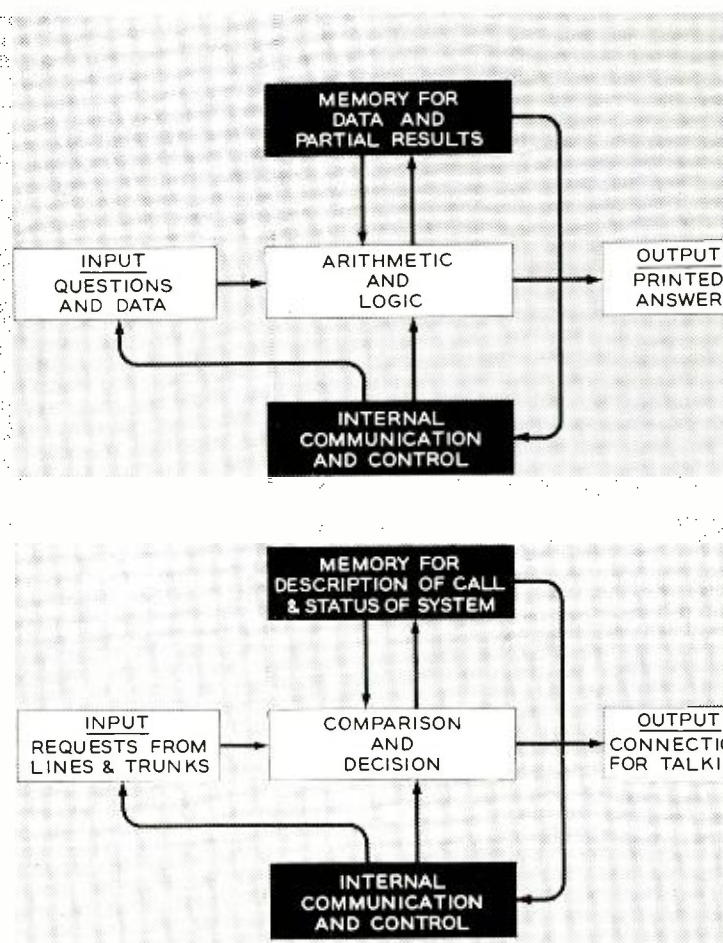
MEMORY FOR DATA AND PARTIAL RESULTS

INPUT
QUESTIONS AND DATA

ARITHMETIC AND LOGIC

OUTPUT
PRINTED ANSWER

INTERNAL COMMUNICATION AND CONTROL

MEMORY FOR DESCRIPTION OF CALL & STATUS OF SYSTEM

INPUT
REQUESTS FROM LINES & TRUNKS

COMPARISON AND DECISION

OUTPUT
CONNECTI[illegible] FOR TALKI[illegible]

INTERNAL COMMUNICATION AND CONTROL